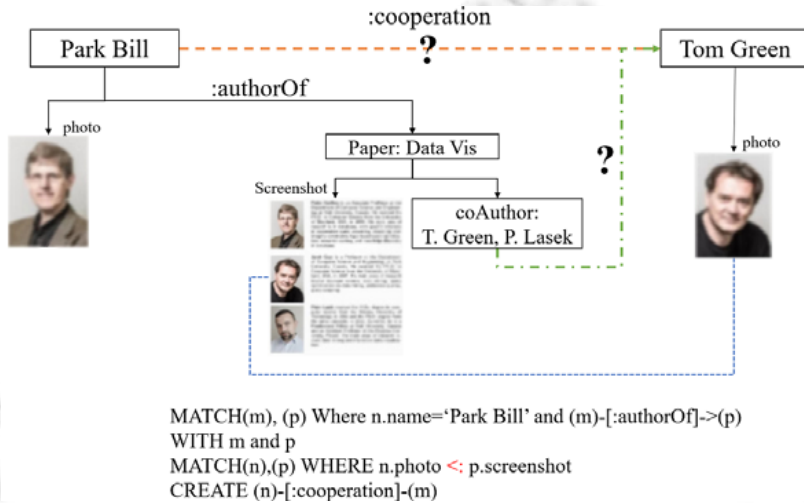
:cooperation

Park Bill

?

Tom Green

:authorOf

photo

Paper: Data Vis

?

photo

Screenshot

coAuthor:
T. Green, P. Lasek

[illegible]

MATCH(m), (p) Where n.name=‘Park Bill’ and (m)-[:authorOf]->(p)
WITH m and p
MATCH(n),(p) WHERE n.photo <: p.screenshot
CREATE (n)-[:cooperation]-(m)